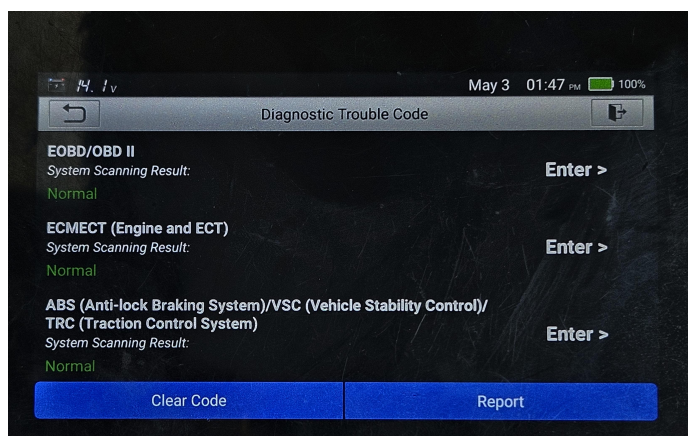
14.1v May 3 01:47 PM 100%

Diagnostic Trouble Code

EOBD/OBD II
System Scanning Result:
Normal
Enter >

ECMECT (Engine and ECT)
System Scanning Result:
Normal
Enter >

ABS (Anti-lock Braking System)/VSC (Vehicle Stability Control)/ TRC (Traction Control System)
System Scanning Result:
Normal
Enter >

Clear Code
Report